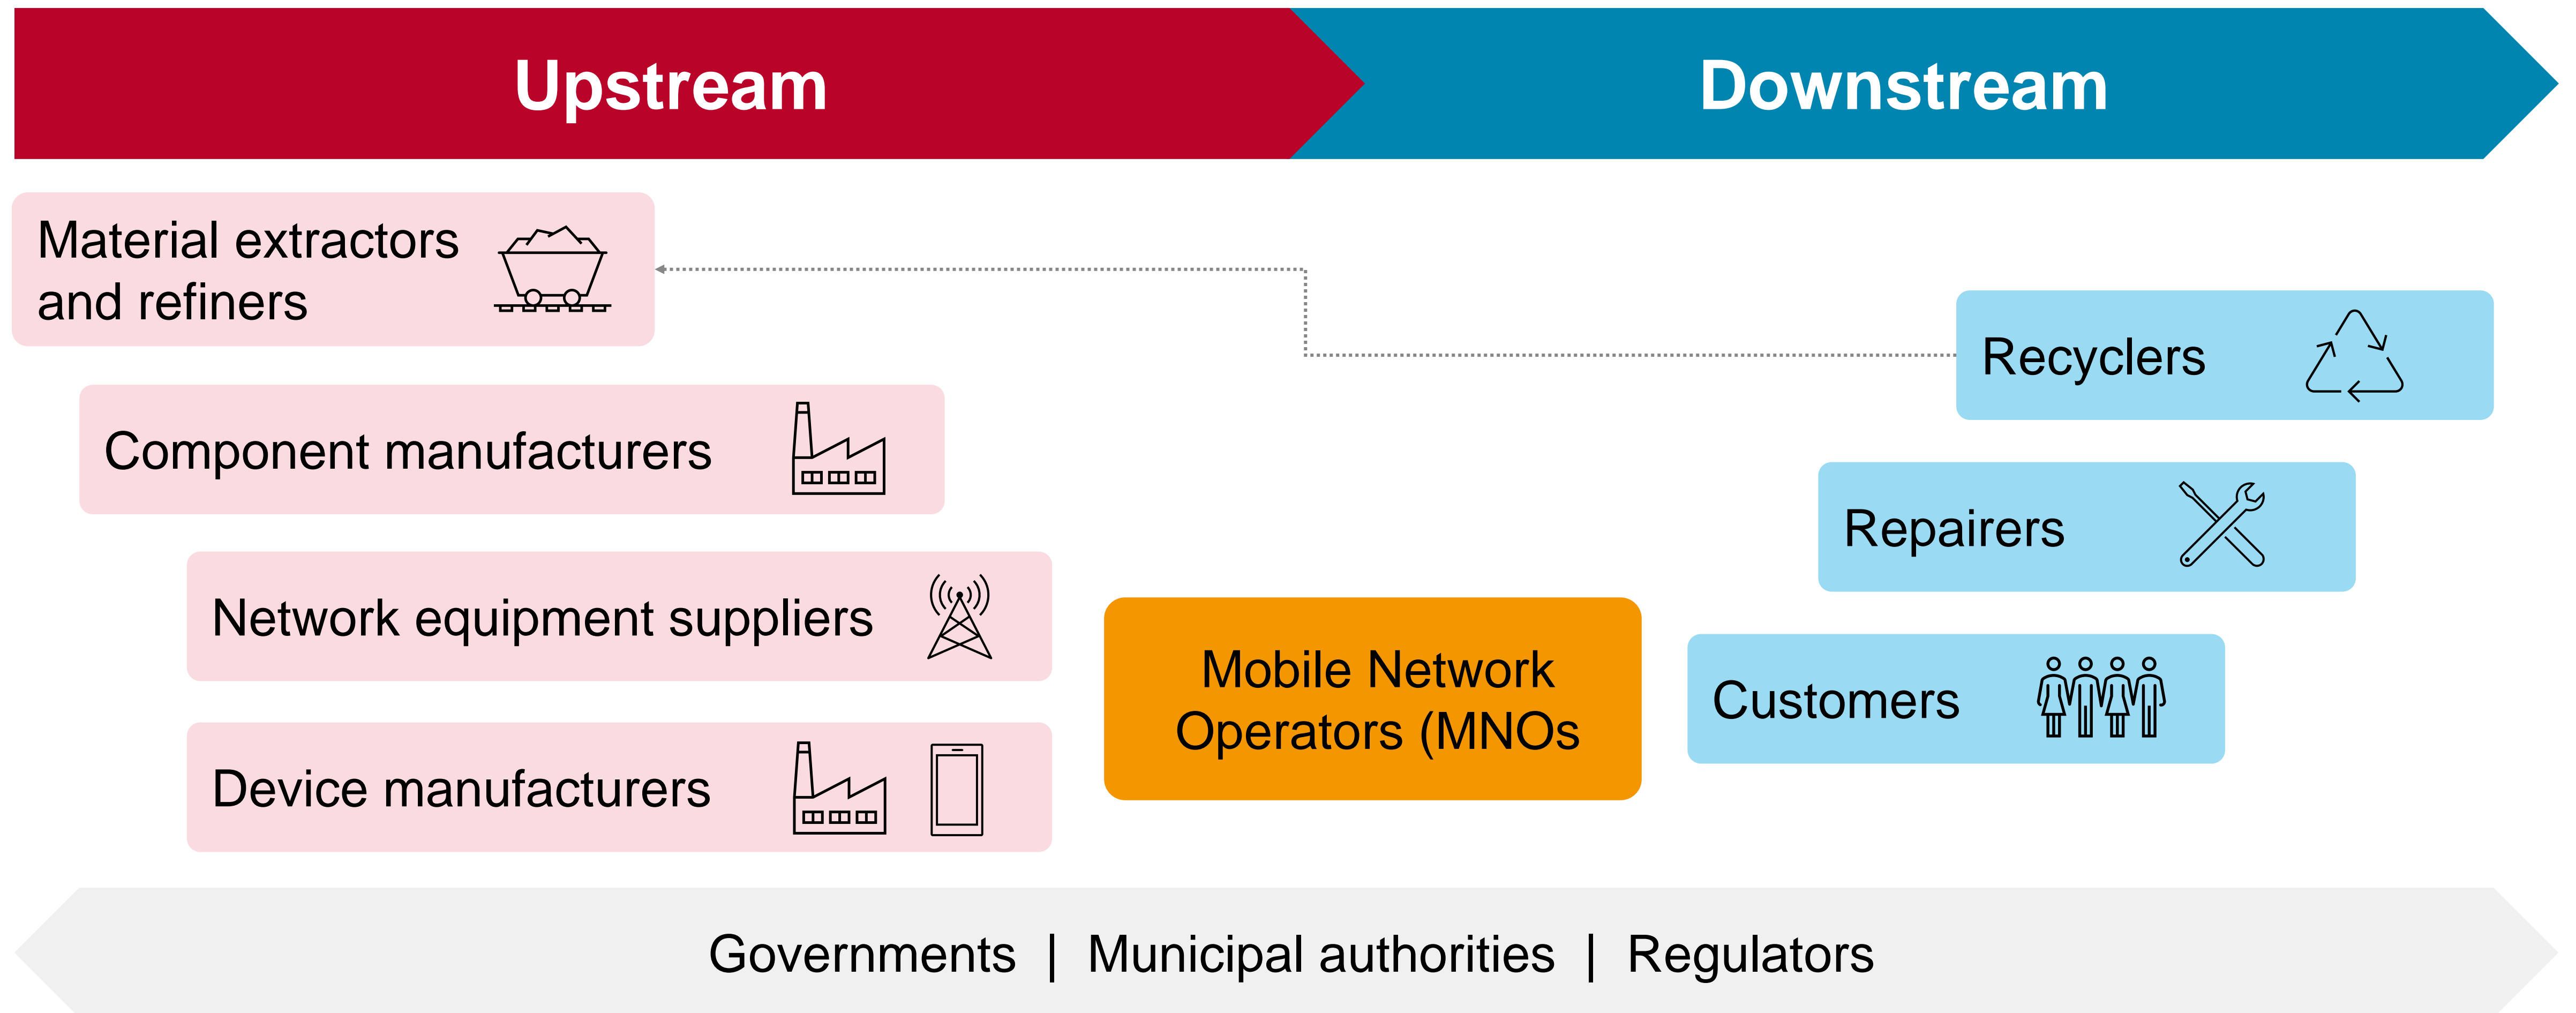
Upstream

Downstream

Material extractors and refiners

Recyclers

Component manufacturers

Repairers

Network equipment suppliers

Mobile Network Operators (MNOs

Customers

Device manufacturers

Governments | Municipal authorities | Regulators